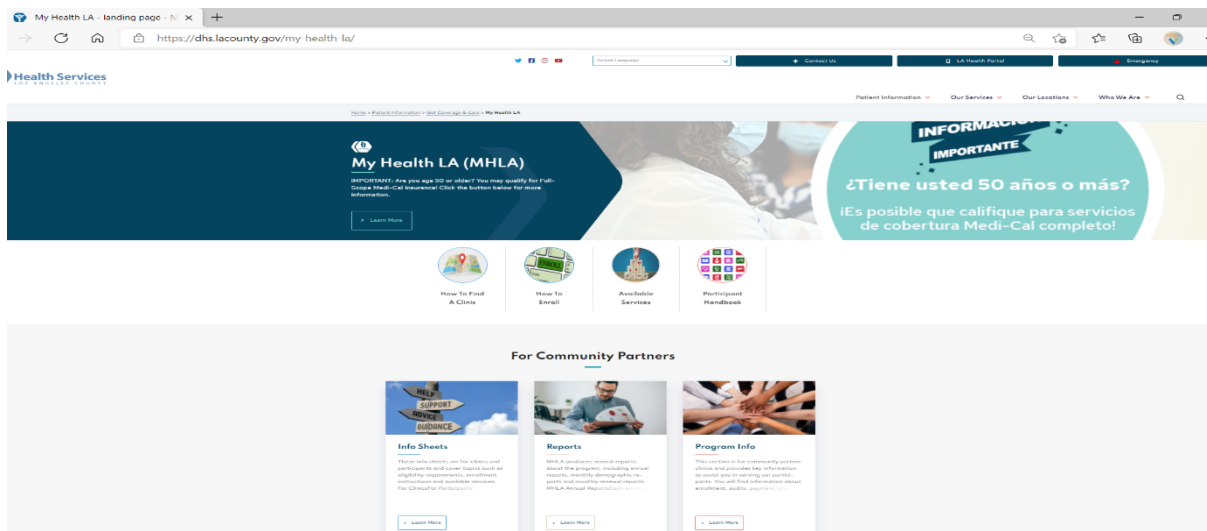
My Health LA - landing page - M ×

https://dhs.lacounty.gov/my-health-la/

Select Language

Contact Us

LA Health Portal

Emergency

Health Services
LOS ANGELES COUNTY

Patient Information

Our Services

Our Locations

Who We Are

Home > Patient Information > Get Coverage & Care > My Health LA

My Health LA (MHLA)

IMPORTANT: Are you age 50 or older? You may qualify for Full-Scope Medi-Cal Insurance! Click the button below for more information.

Learn More

INFORMACIÓN IMPORTANTE

¿Tiene usted 50 años o más?

¡Es posible que califique para servicios de cobertura Medi-Cal completo!

How To Find A Clinic

How To Enroll

Available Services

Participant Handbook

For Community Partners

HELP
SUPPORT
ADVICE
GUIDANCE

Info Sheets

These info sheets are for clinics and participants and cover topics such as eligibility requirements, enrollment instructions and available services. For ClinicsFor Participants

Learn More

Reports

MHLA produces several reports about the program, including annual reports, monthly demographic reports and monthly renewal reports. MHLA Annual ReportsEach month

Learn More

Program Info

This section is for community partner clinics and provides key information to assist you in serving our participants. You will find information about enrollment, audits, payment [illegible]

Learn More